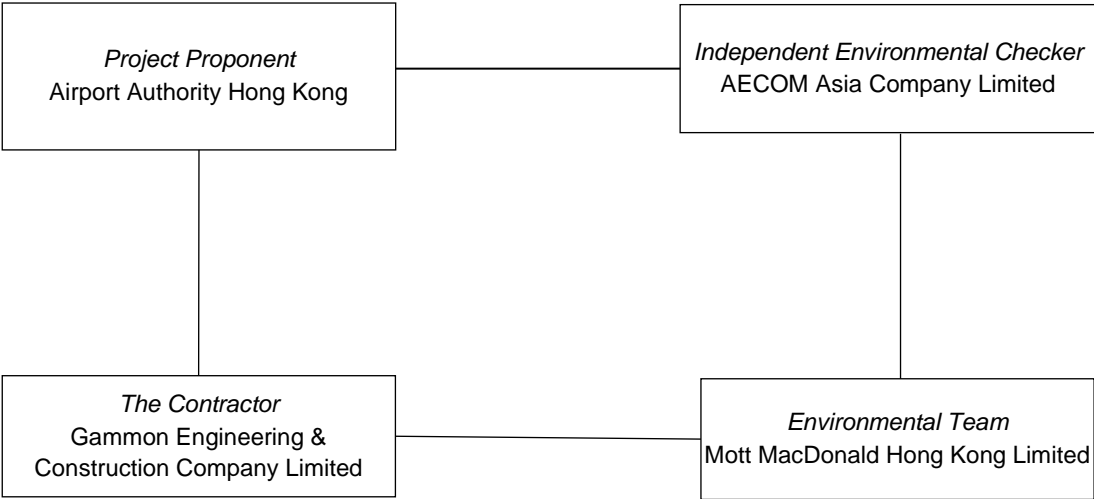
Project Proponent
Airport Authority Hong Kong

Independent Environmental Checker
AECOM Asia Company Limited

The Contractor
Gammon Engineering & Construction Company Limited

Environmental Team
Mott MacDonald Hong Kong Limited